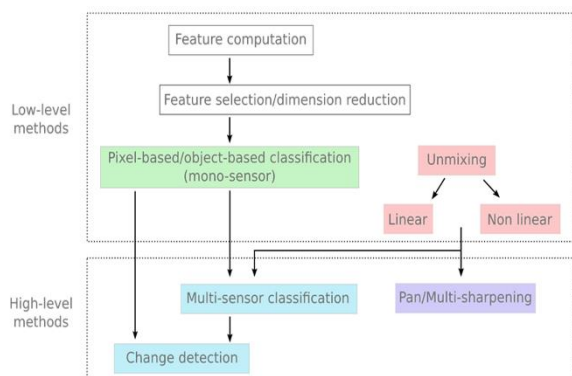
Low-level methods

Feature computation

Feature selection/dimension reduction

Pixel-based/object-based classification (mono-sensor)

Unmixing

Linear

Non linear

High-level methods

Multi-sensor classification

Pan/Multi-sharpening

Change detection